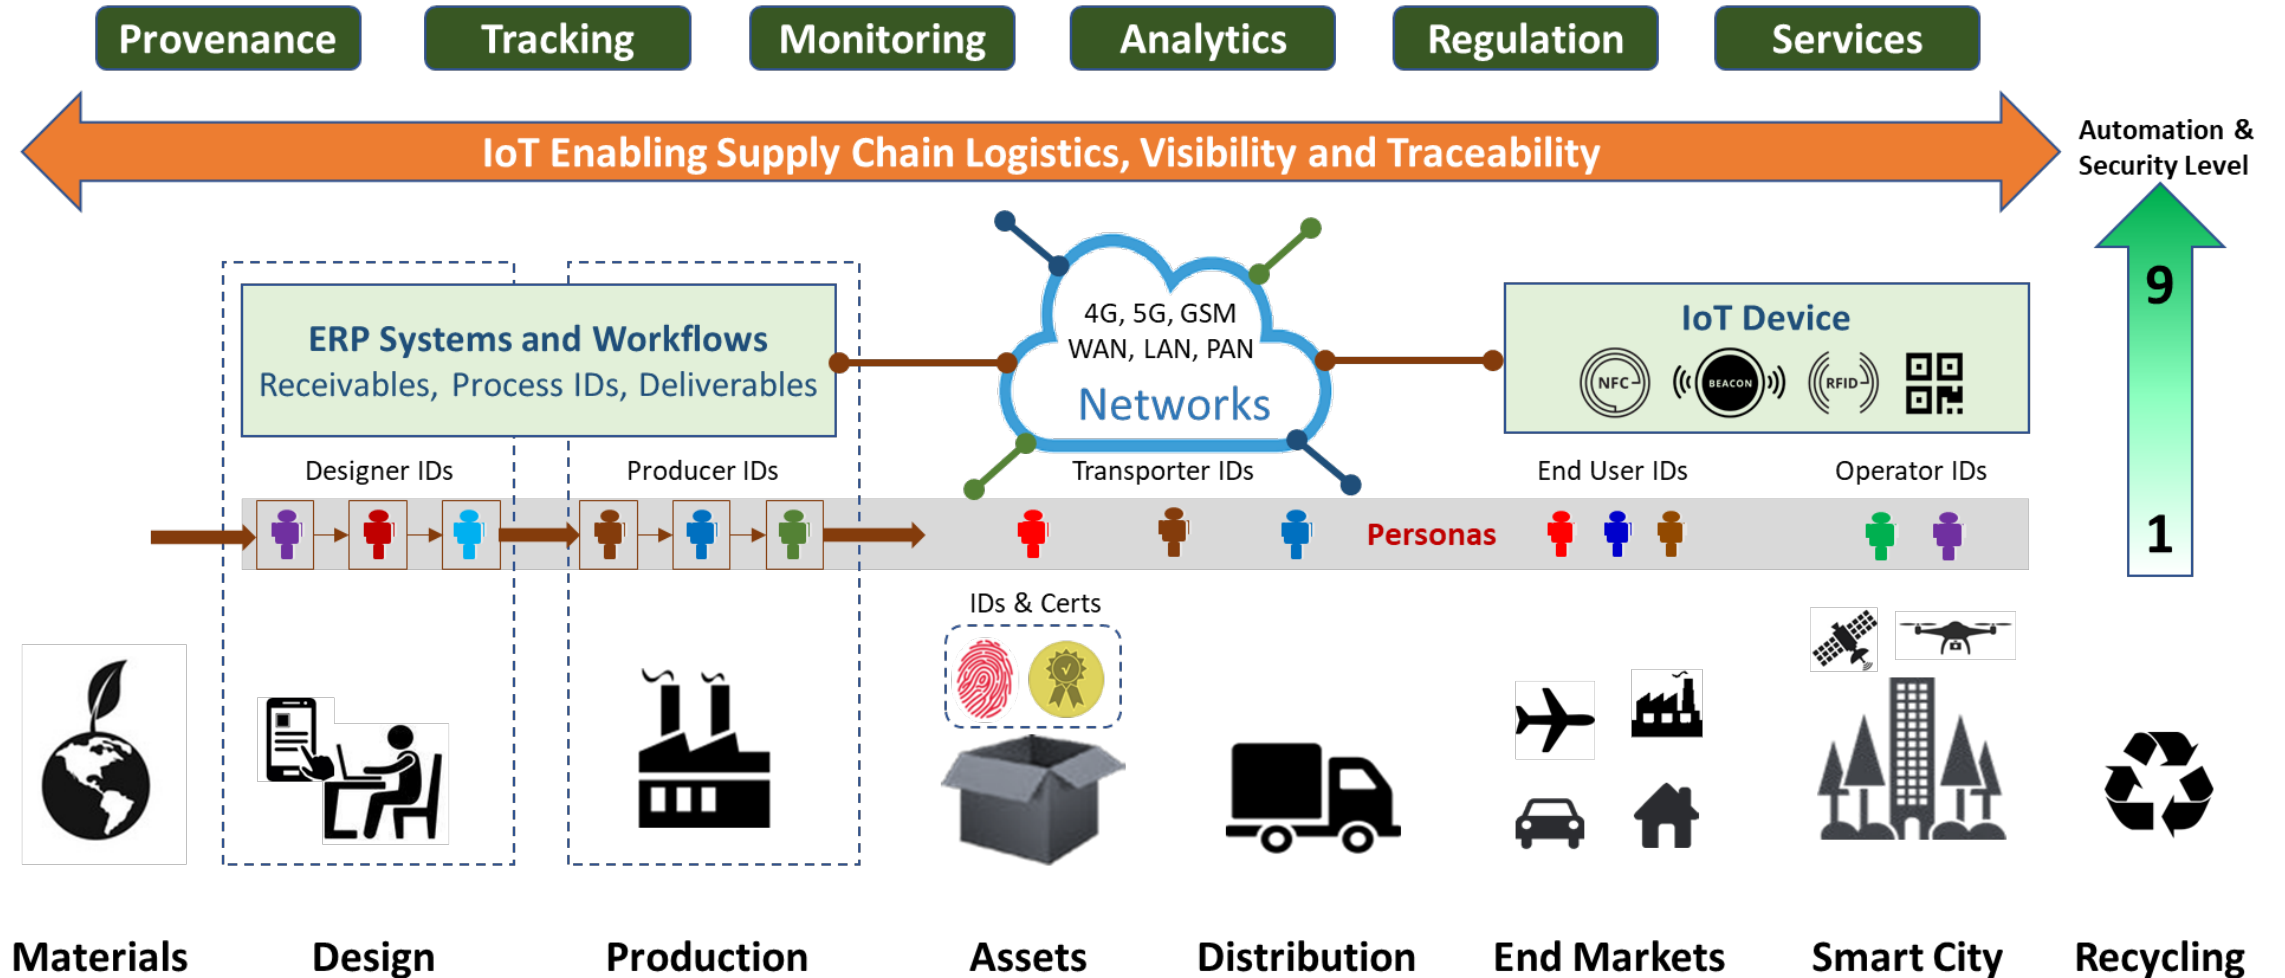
Provenance
Tracking
Monitoring
Analytics
Regulation
Services

IoT Enabling Supply Chain Logistics, Visibility and Traceability

Automation & Security Level

9

1

ERP Systems and Workflows
Receivables, Process IDs, Deliverables

4G, 5G, GSM
WAN, LAN, PAN
Networks

IoT Device
NFC BEACON RFID

Designer IDs
Producer IDs
Transporter IDs
End User IDs
Operator IDs

Personas

IDs & Certs

Materials
Design
Production
Assets
Distribution
End Markets
Smart City
Recycling